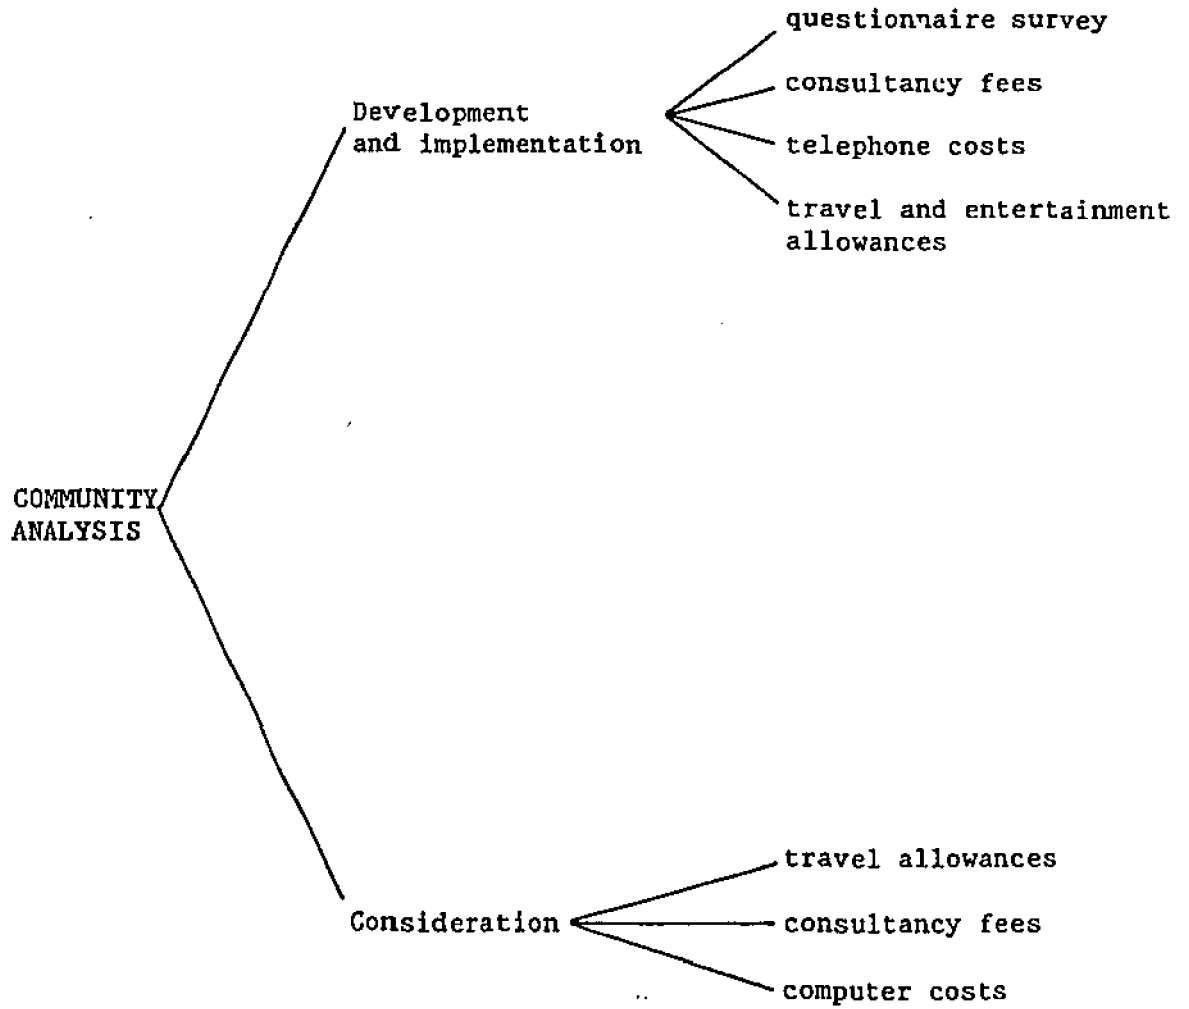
COMMUNITY ANALYSIS

Development and implementation

questionnaire survey

consultancy fees

telephone costs

travel and entertainment allowances

Consideration

travel allowances

consultancy fees

computer costs